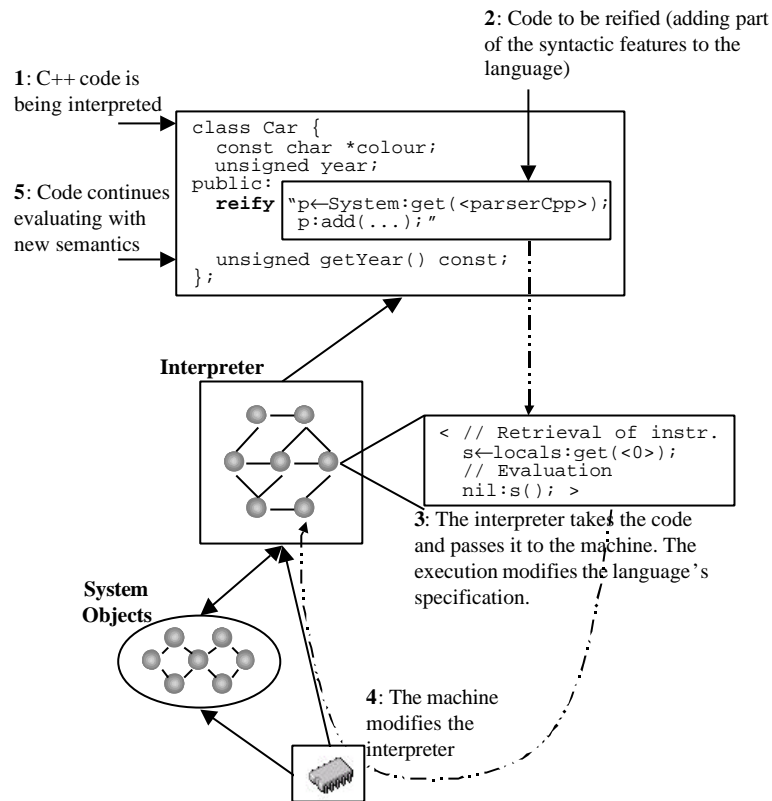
**2**: Code to be reified (adding part of the syntactic features to the language)

**1**: C++ code is being interpreted

**5**: Code continues evaluating with new semantics

class Car {
  const char *colour;
  unsigned year;
public:
  **reify** "p←System:get(<parserCpp>);
  p:add(...);"
  unsigned getYear() const;
};

**Interpreter**

< // Retrieval of instr.
  s←locals:get(<0>);
  // Evaluation
  nil:s(); >

**3**: The interpreter takes the code and passes it to the machine. The execution modifies the language's specification.

**System Objects**

**4**: The machine modifies the interpreter